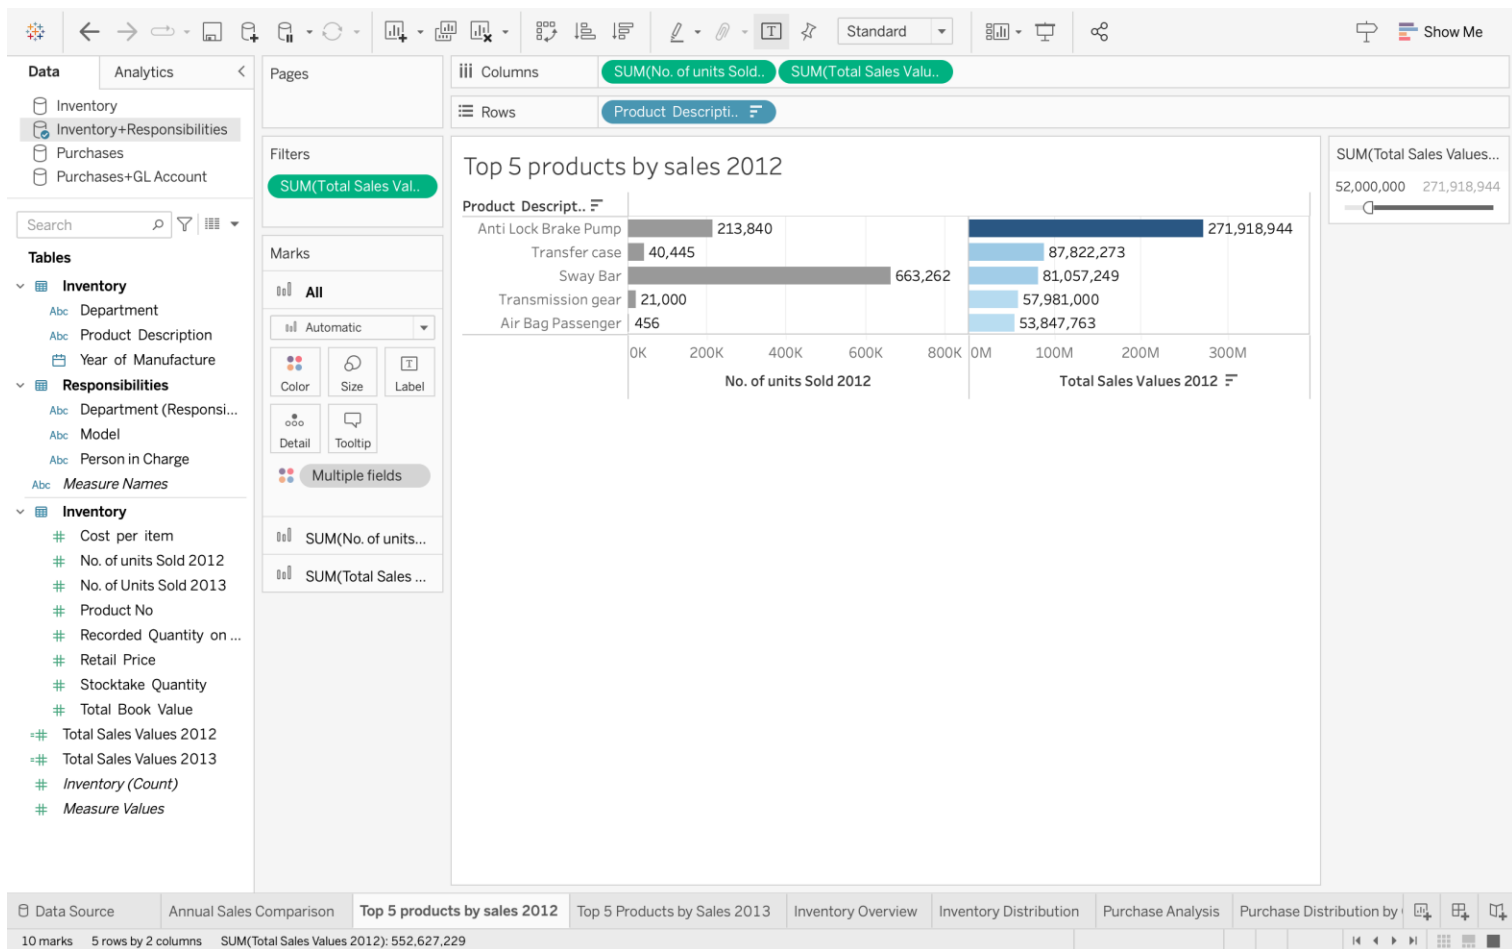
Standard

Show Me

Data

Analytics

Inventory

Inventory+Responsibilities

Purchases

Purchases+GL Account

Search

Tables

Inventory

Abc Department

Abc Product Description

Year of Manufacture

Responsibilities

Abc Department (Responsi...

Abc Model

Abc Person in Charge

Abc Measure Names

Inventory

Cost per item

No. of units Sold 2012

No. of Units Sold 2013

Product No

Recorded Quantity on ...

Retail Price

Stocktake Quantity

Total Book Value

Total Sales Values 2012

Total Sales Values 2013

Inventory (Count)

Measure Values

Pages

Filters

SUM(Total Sales Val..

Marks

All

Automatic

Color

Size

Label

Detail

Tooltip

Multiple fields

SUM(No. of units...

SUM(Total Sales ...

Columns

SUM(No. of units Sold..

SUM(Total Sales Valu..

Rows

Product Descripti..

Top 5 products by sales 2012

| Product Descript.. | No. of units Sold 2012 | Total Sales Values 2012 |
|---|---|---|
| Anti Lock Brake Pump | 213,840 | 271,918,944 |
| Transfer case | 40,445 | 87,822,273 |
| Sway Bar | 663,262 | 81,057,249 |
| Transmission gear | 21,000 | 57,981,000 |
| Air Bag Passenger | 456 | 53,847,763 |

0K 200K 400K 600K 800K

No. of units Sold 2012

0M 100M 200M 300M

Total Sales Values 2012

SUM(Total Sales Values...

52,000,000 271,918,944

Data Source

Annual Sales Comparison

Top 5 products by sales 2012

Top 5 Products by Sales 2013

Inventory Overview

Inventory Distribution

Purchase Analysis

Purchase Distribution by

10 marks 5 rows by 2 columns SUM(Total Sales Values 2012): 552,627,229